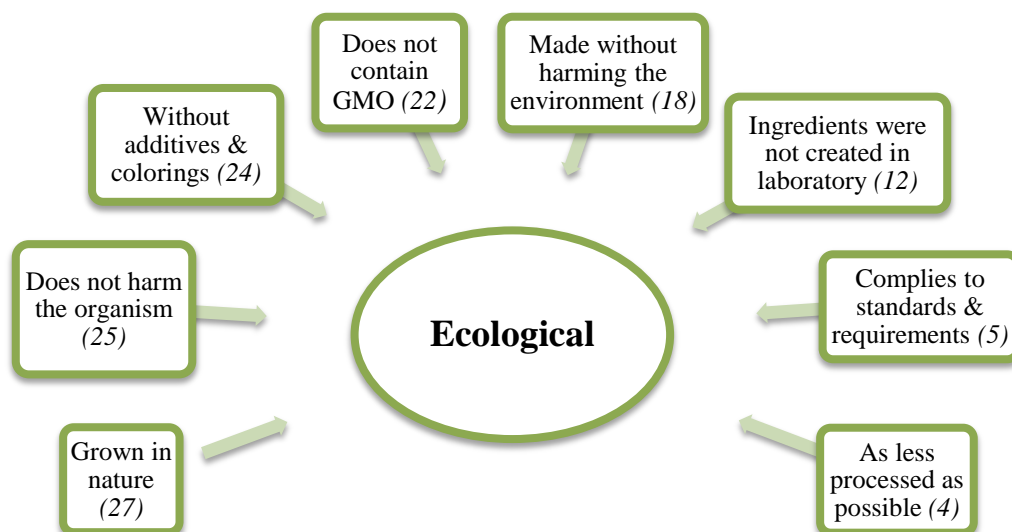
Does not contain GMO *(22)*

Made without harming the environment *(18)*

Without additives & colorings *(24)*

Ingredients were not created in laboratory *(12)*

Does not harm the organism *(25)*

Ecological

Complies to standards & requirements *(5)*

Grown in nature *(27)*

As less processed as possible *(4)*